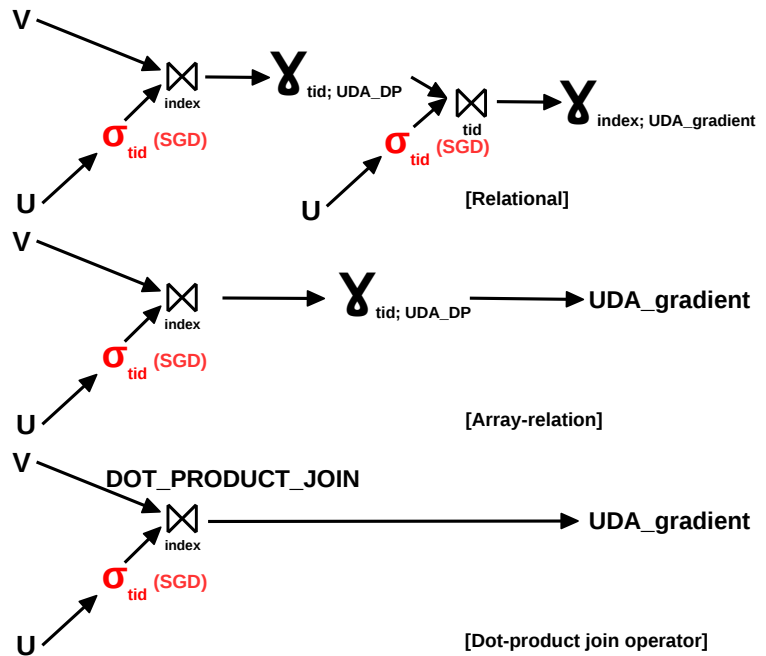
V

$\bowtie_{index}$

$\gamma_{tid;\ UDA\_DP}$

$\bowtie_{tid}$

$\gamma_{index;\ UDA\_gradient}$

$\sigma_{tid}$ (SGD)

U

$\sigma_{tid}$ (SGD)

U

[Relational]

V

$\bowtie_{index}$

$\gamma_{tid;\ UDA\_DP}$

UDA_gradient

$\sigma_{tid}$ (SGD)

U

[Array-relation]

V

DOT_PRODUCT_JOIN

$\bowtie_{index}$

UDA_gradient

$\sigma_{tid}$ (SGD)

U

[Dot-product join operator]